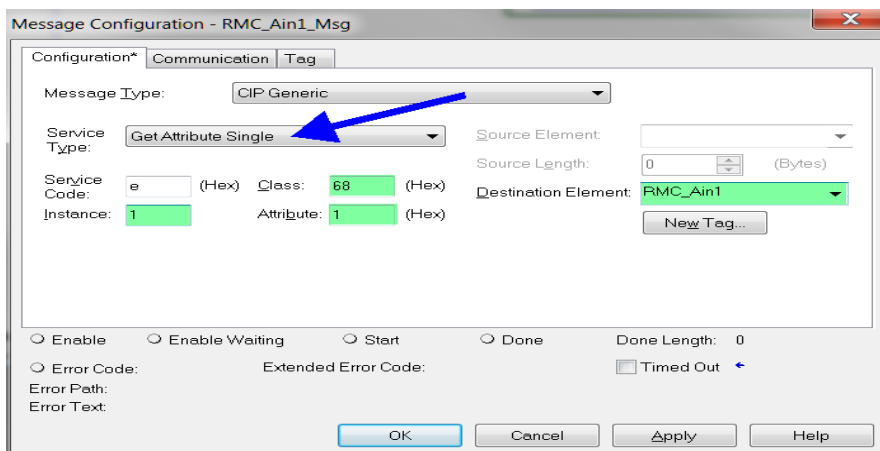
Message Configuration - RMC_Ain1_Msg

Configuration* Communication Tag

Message Type: CIP Generic

Service Type: Get Attribute Single

Source Element:

Source Length: 0 (Bytes)

Service Code: e (Hex) Class: 68 (Hex)

Destination Element: RMC_Ain1

Instance: 1 Attribute: 1 (Hex)

New Tag...

Enable Enable Waiting Start Done Done Length: 0

Error Code: Extended Error Code: Timed Out

Error Path:
Error Text:

OK Cancel Apply Help